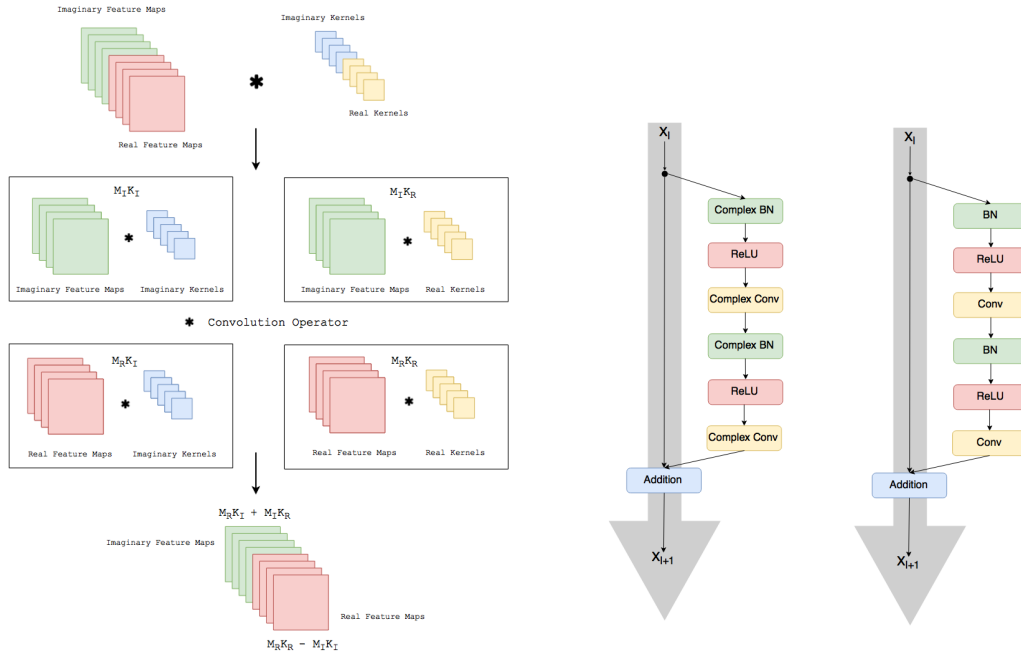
Imaginary Feature Maps

Imaginary Kernels

$*$

Real Kernels

Real Feature Maps

$M_I K_I$

$*$

Imaginary Feature Maps

Imaginary Kernels

$M_I K_R$

$*$

Imaginary Feature Maps

Real Kernels

$*$ Convolution Operator

$M_R K_I$

$*$

Real Feature Maps

Imaginary Kernels

$M_R K_R$

$*$

Real Feature Maps

Real Kernels

$M_R K_I + M_I K_R$

Imaginary Feature Maps

Real Feature Maps

$M_R K_R - M_I K_I$

$X_l$

Complex BN

ReLU

Complex Conv

Complex BN

ReLU

Complex Conv

Addition

$X_{l+1}$

$X_l$

BN

ReLU

Conv

BN

ReLU

Conv

Addition

$X_{l+1}$